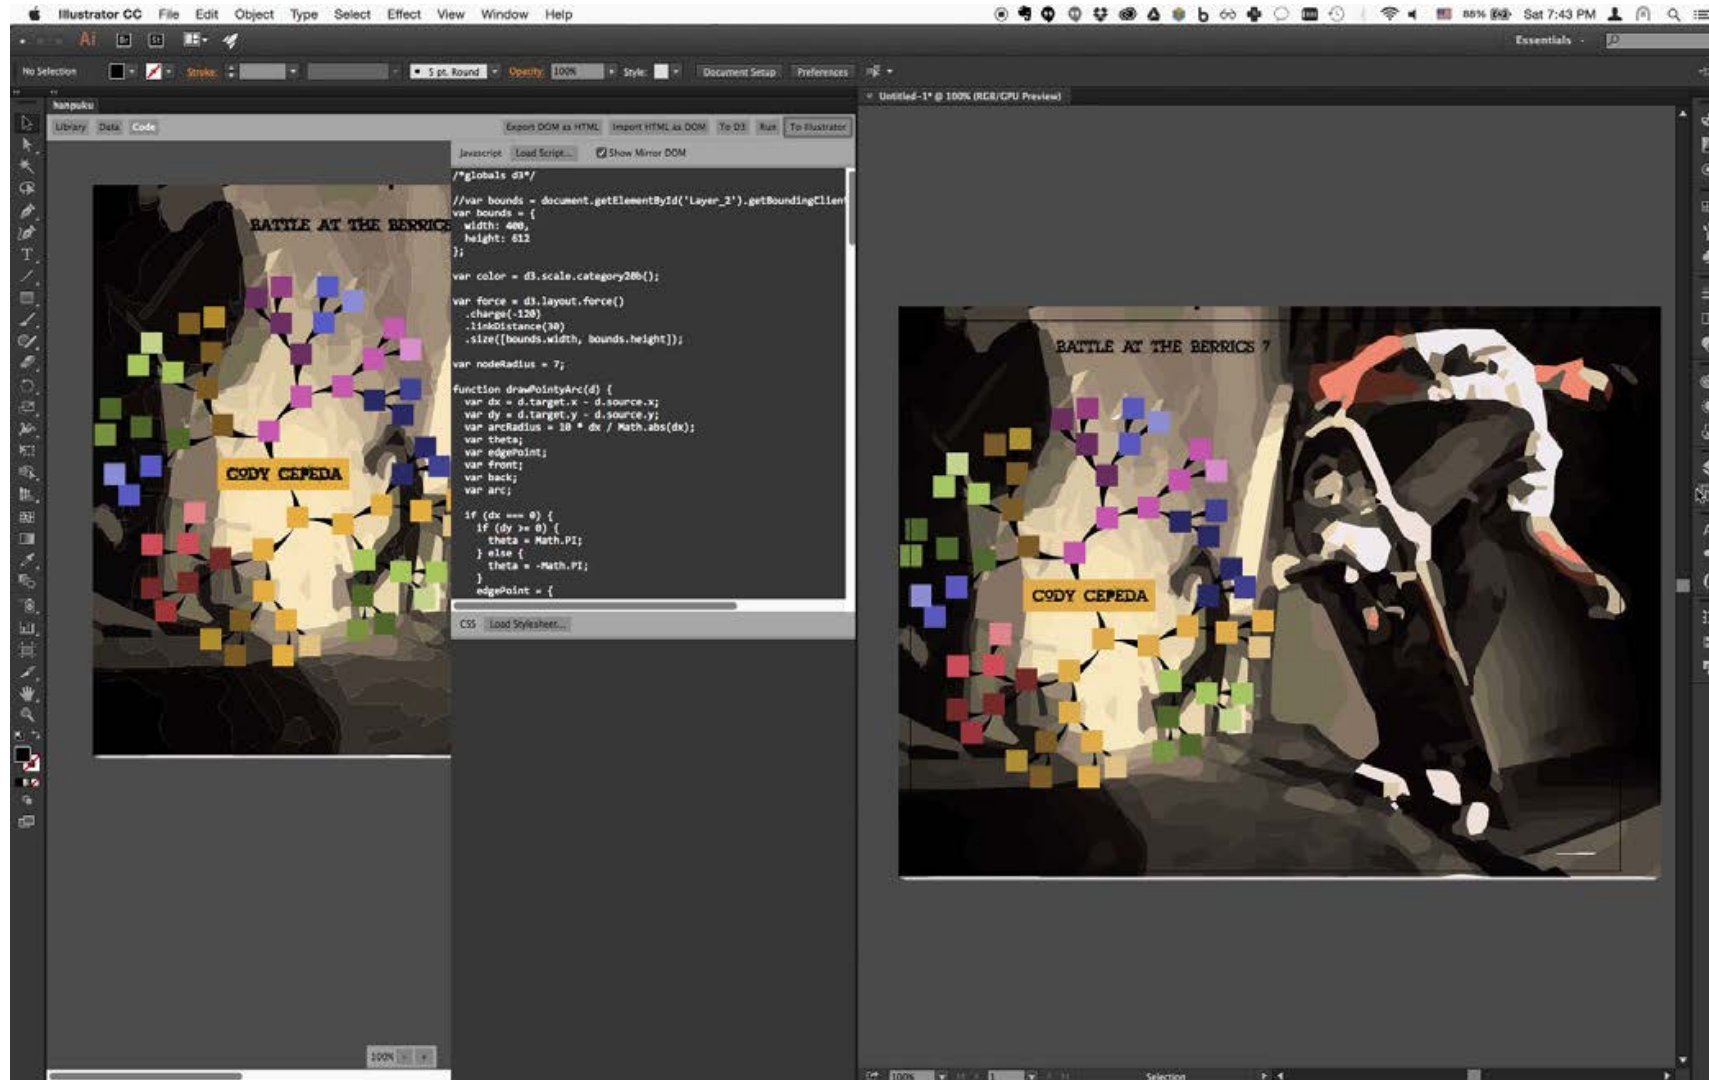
Illustrator CC File Edit Object Type Select Effect View Window Help

Sat 7:43 PM

Essentials

No Selection Stroke: 5 pt. Round Opacity: 100% Style: Document Setup Preferences

hanpuku

Untitled-1* @ 100% (RGB/GPU Preview)

Library Data Code

Export DOM as HTML Import HTML as DOM To D3 Run To Illustrator

Javascript Load Script... Show Mirror DOM

/*globals d3*/

//var bounds = document.getElementById('Layer_2').getBoundingClien
var bounds = {
width: 400,
height: 612
};

var color = d3.scale.category20b();

var force = d3.layout.force()
.charge(-120)
.linkDistance(30)
.size([bounds.width, bounds.height]);

var nodeRadius = 7;

function drawPointyArc(d) {
var dx = d.target.x - d.source.x;
var dy = d.target.y - d.source.y;
var arcRadius = 10 * dx / Math.abs(dx);
var theta;
var edgePoint;
var front;
var back;
var arc;

if (dx === 0) {
if (dy >= 0) {
theta = Math.PI;
} else {
theta = -Math.PI;
}
edgePoint = {

CSS Load Stylesheet...

BATTLE AT THE BERRICS

CODY CEPEDA

BATTLE AT THE BERRICS 7

CODY CEPEDA

100%

100%

Selection